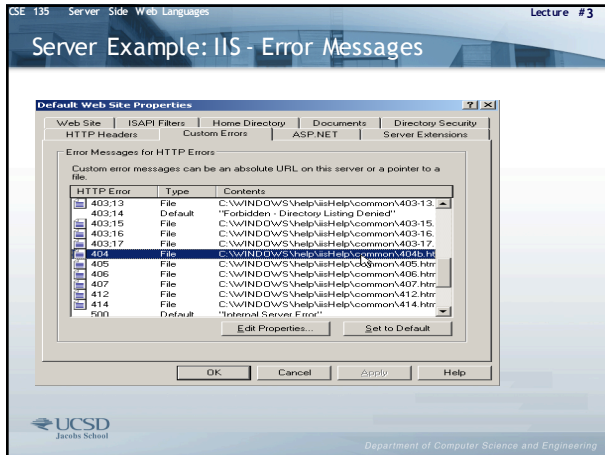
CSE 135 Server Side Web Languages

Lecture #3

Server Example: IIS - Error Messages

Default Web Site Properties

? X

Web Site | ISAPI Filters | Home Directory | Documents | Directory Security
HTTP Headers | Custom Errors | ASP.NET | Server Extensions

Error Messages for HTTP Errors

Custom error messages can be an absolute URL on this server or a pointer to a file.

| HTTP Error | Type | Contents |
|---|---|---|
| 403;13 | File | C:\WINDOWS\help\iisHelp\common\403-13. |
| 403;14 | Default | "Forbidden - Directory Listing Denied" |
| 403;15 | File | C:\WINDOWS\help\iisHelp\common\403-15. |
| 403;16 | File | C:\WINDOWS\help\iisHelp\common\403-16. |
| 403;17 | File | C:\WINDOWS\help\iisHelp\common\403-17. |
| 404 | File | C:\WINDOWS\help\iisHelp\common\404b.ht |
| 405 | File | C:\WINDOWS\help\iisHelp\common\405.htm |
| 406 | File | C:\WINDOWS\help\iisHelp\common\406.htm |
| 407 | File | C:\WINDOWS\help\iisHelp\common\407.htm |
| 412 | File | C:\WINDOWS\help\iisHelp\common\412.htm |
| 414 | File | C:\WINDOWS\help\iisHelp\common\414.htm |
| 500 | Default | "Internal Server Error" |

Edit Properties... Set to Default

OK Cancel Apply Help

UCSD Jacobs School

Department of Computer Science and Engineering